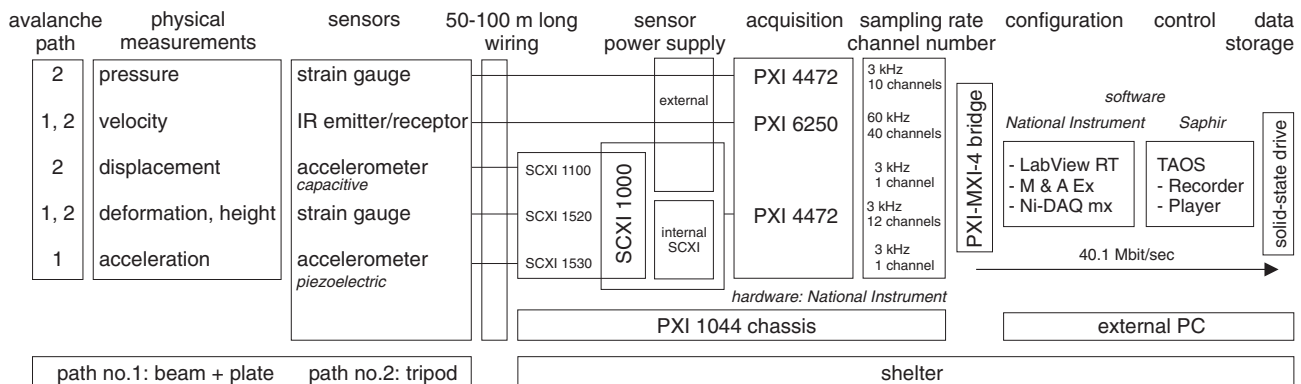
avalanche path | physical measurements | sensors | 50-100 m long wiring | sensor power supply | acquisition | sampling rate channel number | configuration | control | data storage

2 | pressure | strain gauge
1, 2 | velocity | IR emitter/receptor
2 | displacement | accelerometer capacitive
1, 2 | deformation, height | strain gauge
1 | acceleration | accelerometer piezoelectric

external

SCXI 1100
SCXI 1520
SCXI 1530
SCXI 1000
internal SCXI

PXI 4472
PXI 6250
PXI 4472

3 kHz 10 channels
60 kHz 40 channels
3 kHz 1 channel
3 kHz 12 channels
3 kHz 1 channel

PXI-MXI-4 bridge

software
National Instrument
- LabView RT
- M & A Ex
- Ni-DAQ mx

Saphir
TAOS
- Recorder
- Player

solid-state drive

40.1 Mbit/sec

hardware: National Instrument

PXI 1044 chassis

external PC

path no.1: beam + plate path no.2: tripod

shelter